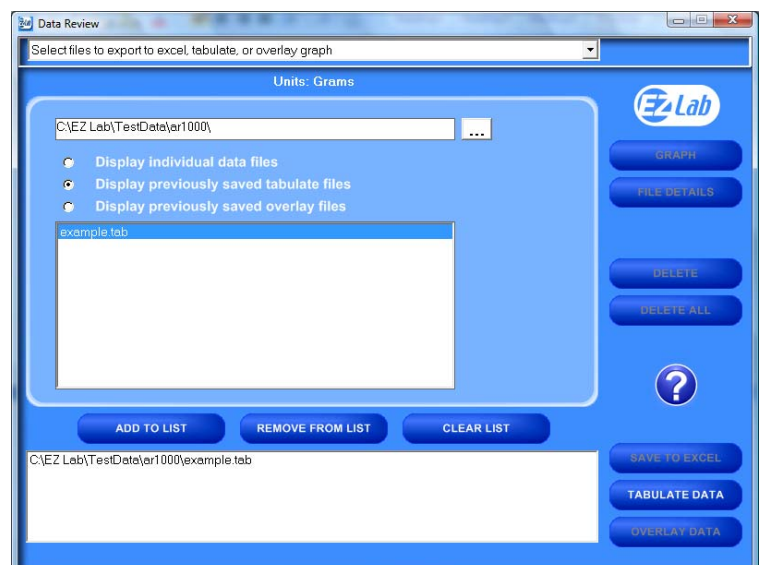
Data Review

Select files to export to excel, tabulate, or overlay graph

Units: Grams

EZ Lab

C:\EZ Lab\TestData\ar1000\

...

Display individual data files

Display previously saved tabulate files

Display previously saved overlay files

example.tab

GRAPH

FILE DETAILS

DELETE

DELETE ALL

?

ADD TO LIST

REMOVE FROM LIST

CLEAR LIST

C:\EZ Lab\TestData\ar1000\example.tab

SAVE TO EXCEL

TABULATE DATA

OVERLAY DATA